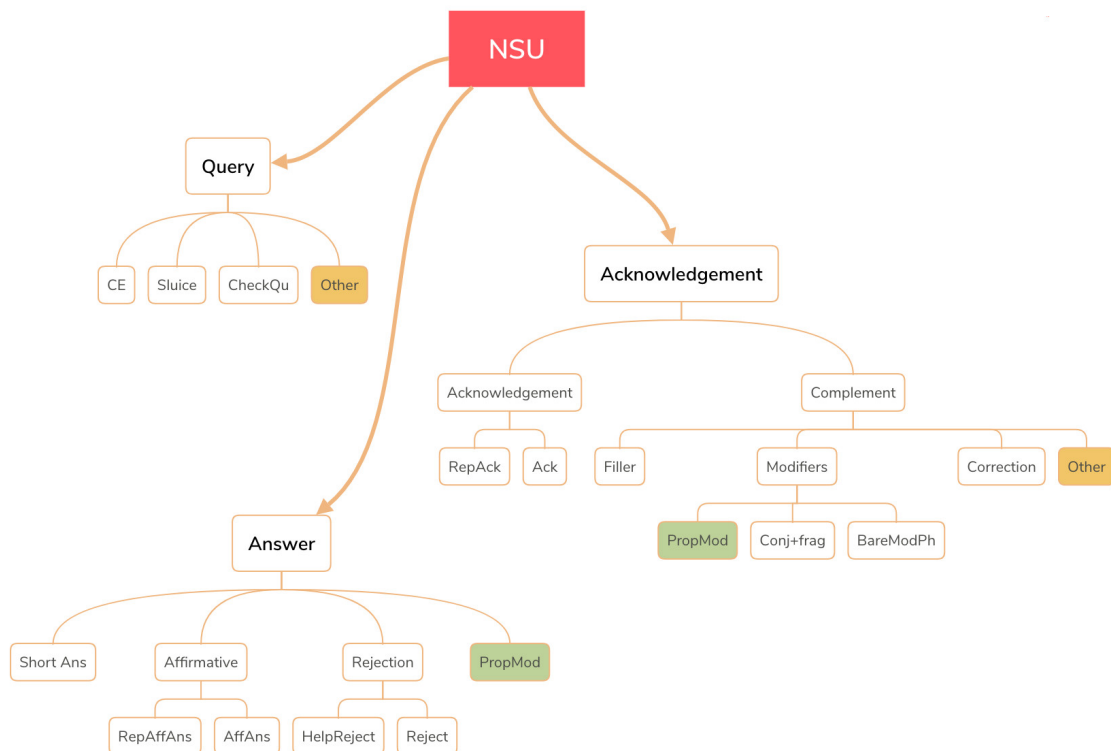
NSU

Query

CE Sluice CheckQu Other

Acknowledgement

Acknowledgement Complement

RepAck Ack Filler Modifiers Correction Other

PropMod Conj+frag BareModPh

Answer

Short Ans Affirmative Rejection PropMod

RepAffAns AffAns HelpReject Reject